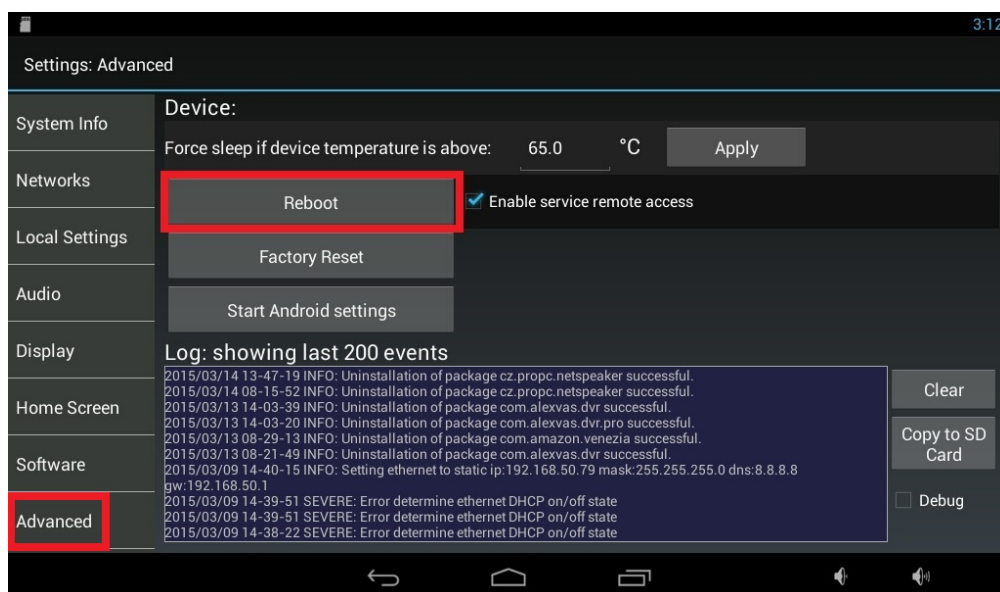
3:12

Settings: Advanced

System Info

Networks

Local Settings

Audio

Display

Home Screen

Software

Advanced

Device:

Force sleep if device temperature is above: 65.0 °C Apply

Reboot

Enable service remote access

Factory Reset

Start Android settings

Log: showing last 200 events

2015/03/14 13-47-19 INFO: Uninstallation of package cz.propc.netspeaker successful.
2015/03/14 08-15-52 INFO: Uninstallation of package cz.propc.netspeaker successful.
2015/03/13 14-03-39 INFO: Uninstallation of package com.alexvas.dvr successful.
2015/03/13 14-03-20 INFO: Uninstallation of package com.alexvas.dvr.pro successful.
2015/03/13 08-29-13 INFO: Uninstallation of package com.amazon.venezia successful.
2015/03/13 08-21-49 INFO: Uninstallation of package com.alexvas.dvr successful.
2015/03/09 14-40-15 INFO: Setting ethernet to static ip:192.168.50.79 mask:255.255.255.0 dns:8.8.8.8 gw:192.168.50.1
2015/03/09 14-39-51 SEVERE: Error determine ethernet DHCP on/off state
2015/03/09 14-39-51 SEVERE: Error determine ethernet DHCP on/off state
2015/03/09 14-38-22 SEVERE: Error determine ethernet DHCP on/off state

Clear

Copy to SD Card

Debug